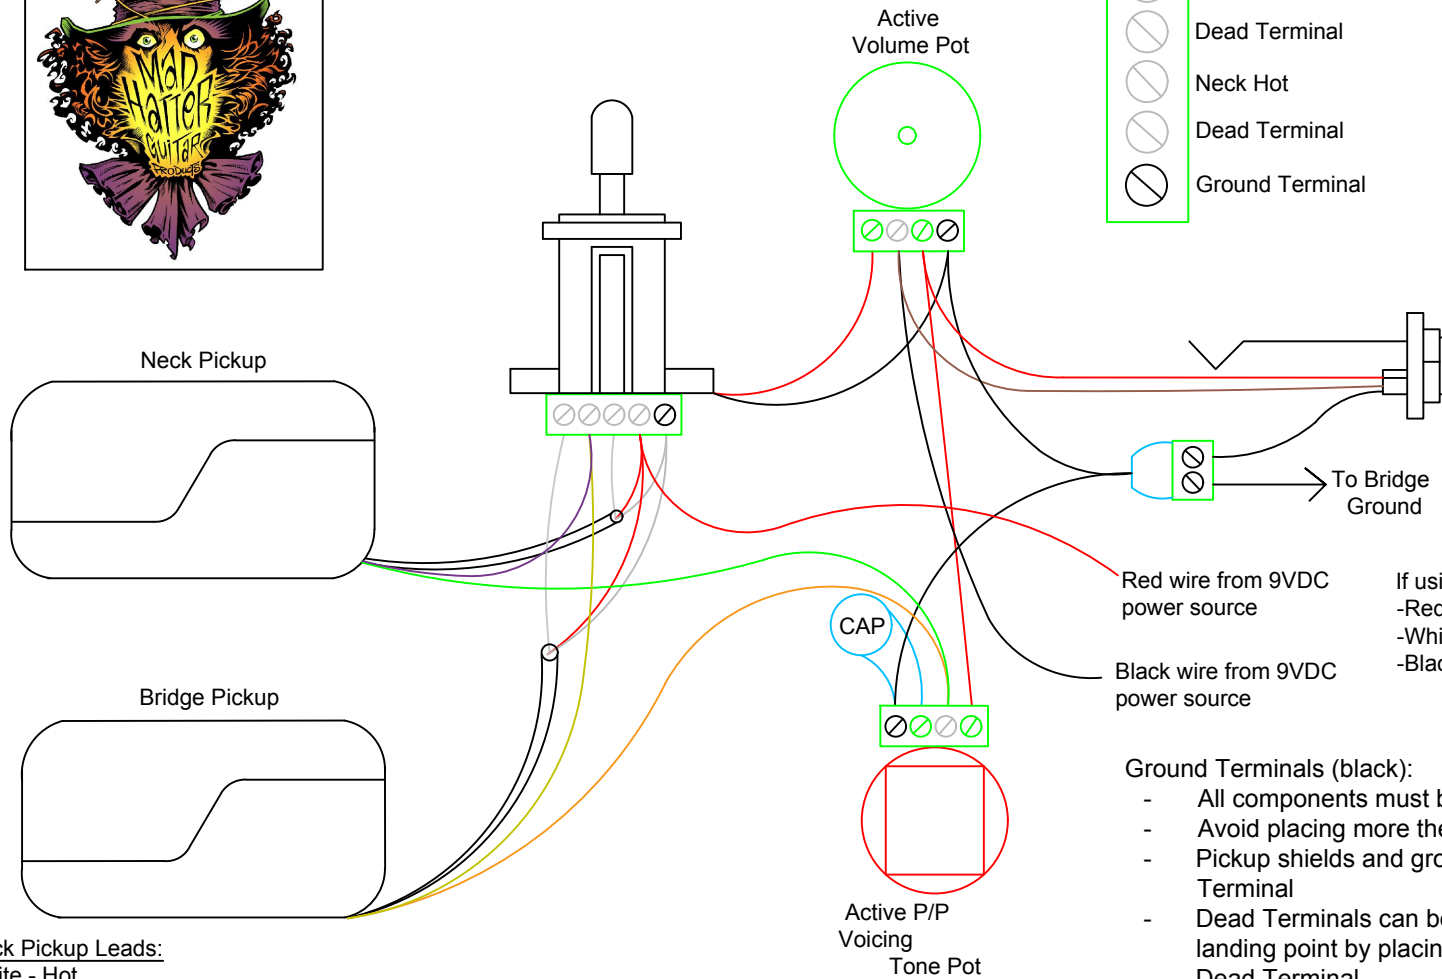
Mad Hatter Guitar Products

Active Volume Pot

Dead Terminal
Neck Hot
Dead Terminal
Ground Terminal

Neck Pickup

To Bridge Ground

Red wire from 9VDC power source

If usi
-Rec
-Whi
-Blac

CAP

Black wire from 9VDC power source

Bridge Pickup

Ground Terminals (black):
- All components must b
- Avoid placing more the
- Pickup shields and gro Terminal
- Dead Terminals can be landing point by placin Dead Terminal

Active P/P Voicing Tone Pot

ck Pickup Leads:
ite - Hot